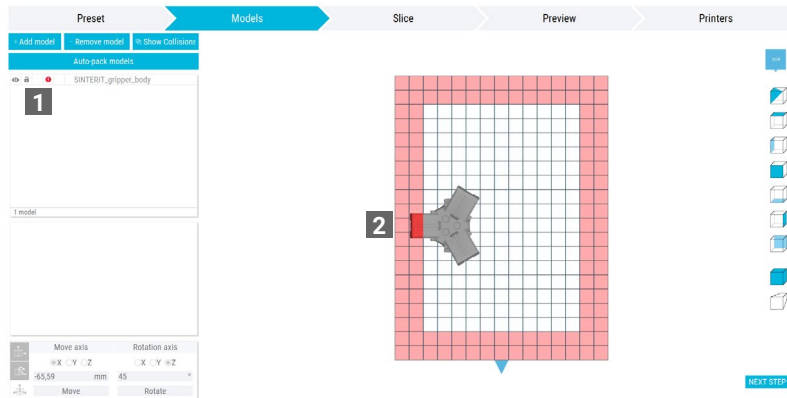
Preset
Models
Slice
Preview
Printers

+ Add model
- Remove model
Show Collisions
Auto-pack models

SINTERIT_gripper_body
1
1 model

2

Move axis
Rotation axis
X Y Z
X Y Z
-65,59
mm
45
°
Move
Rotate

NEXT STEP